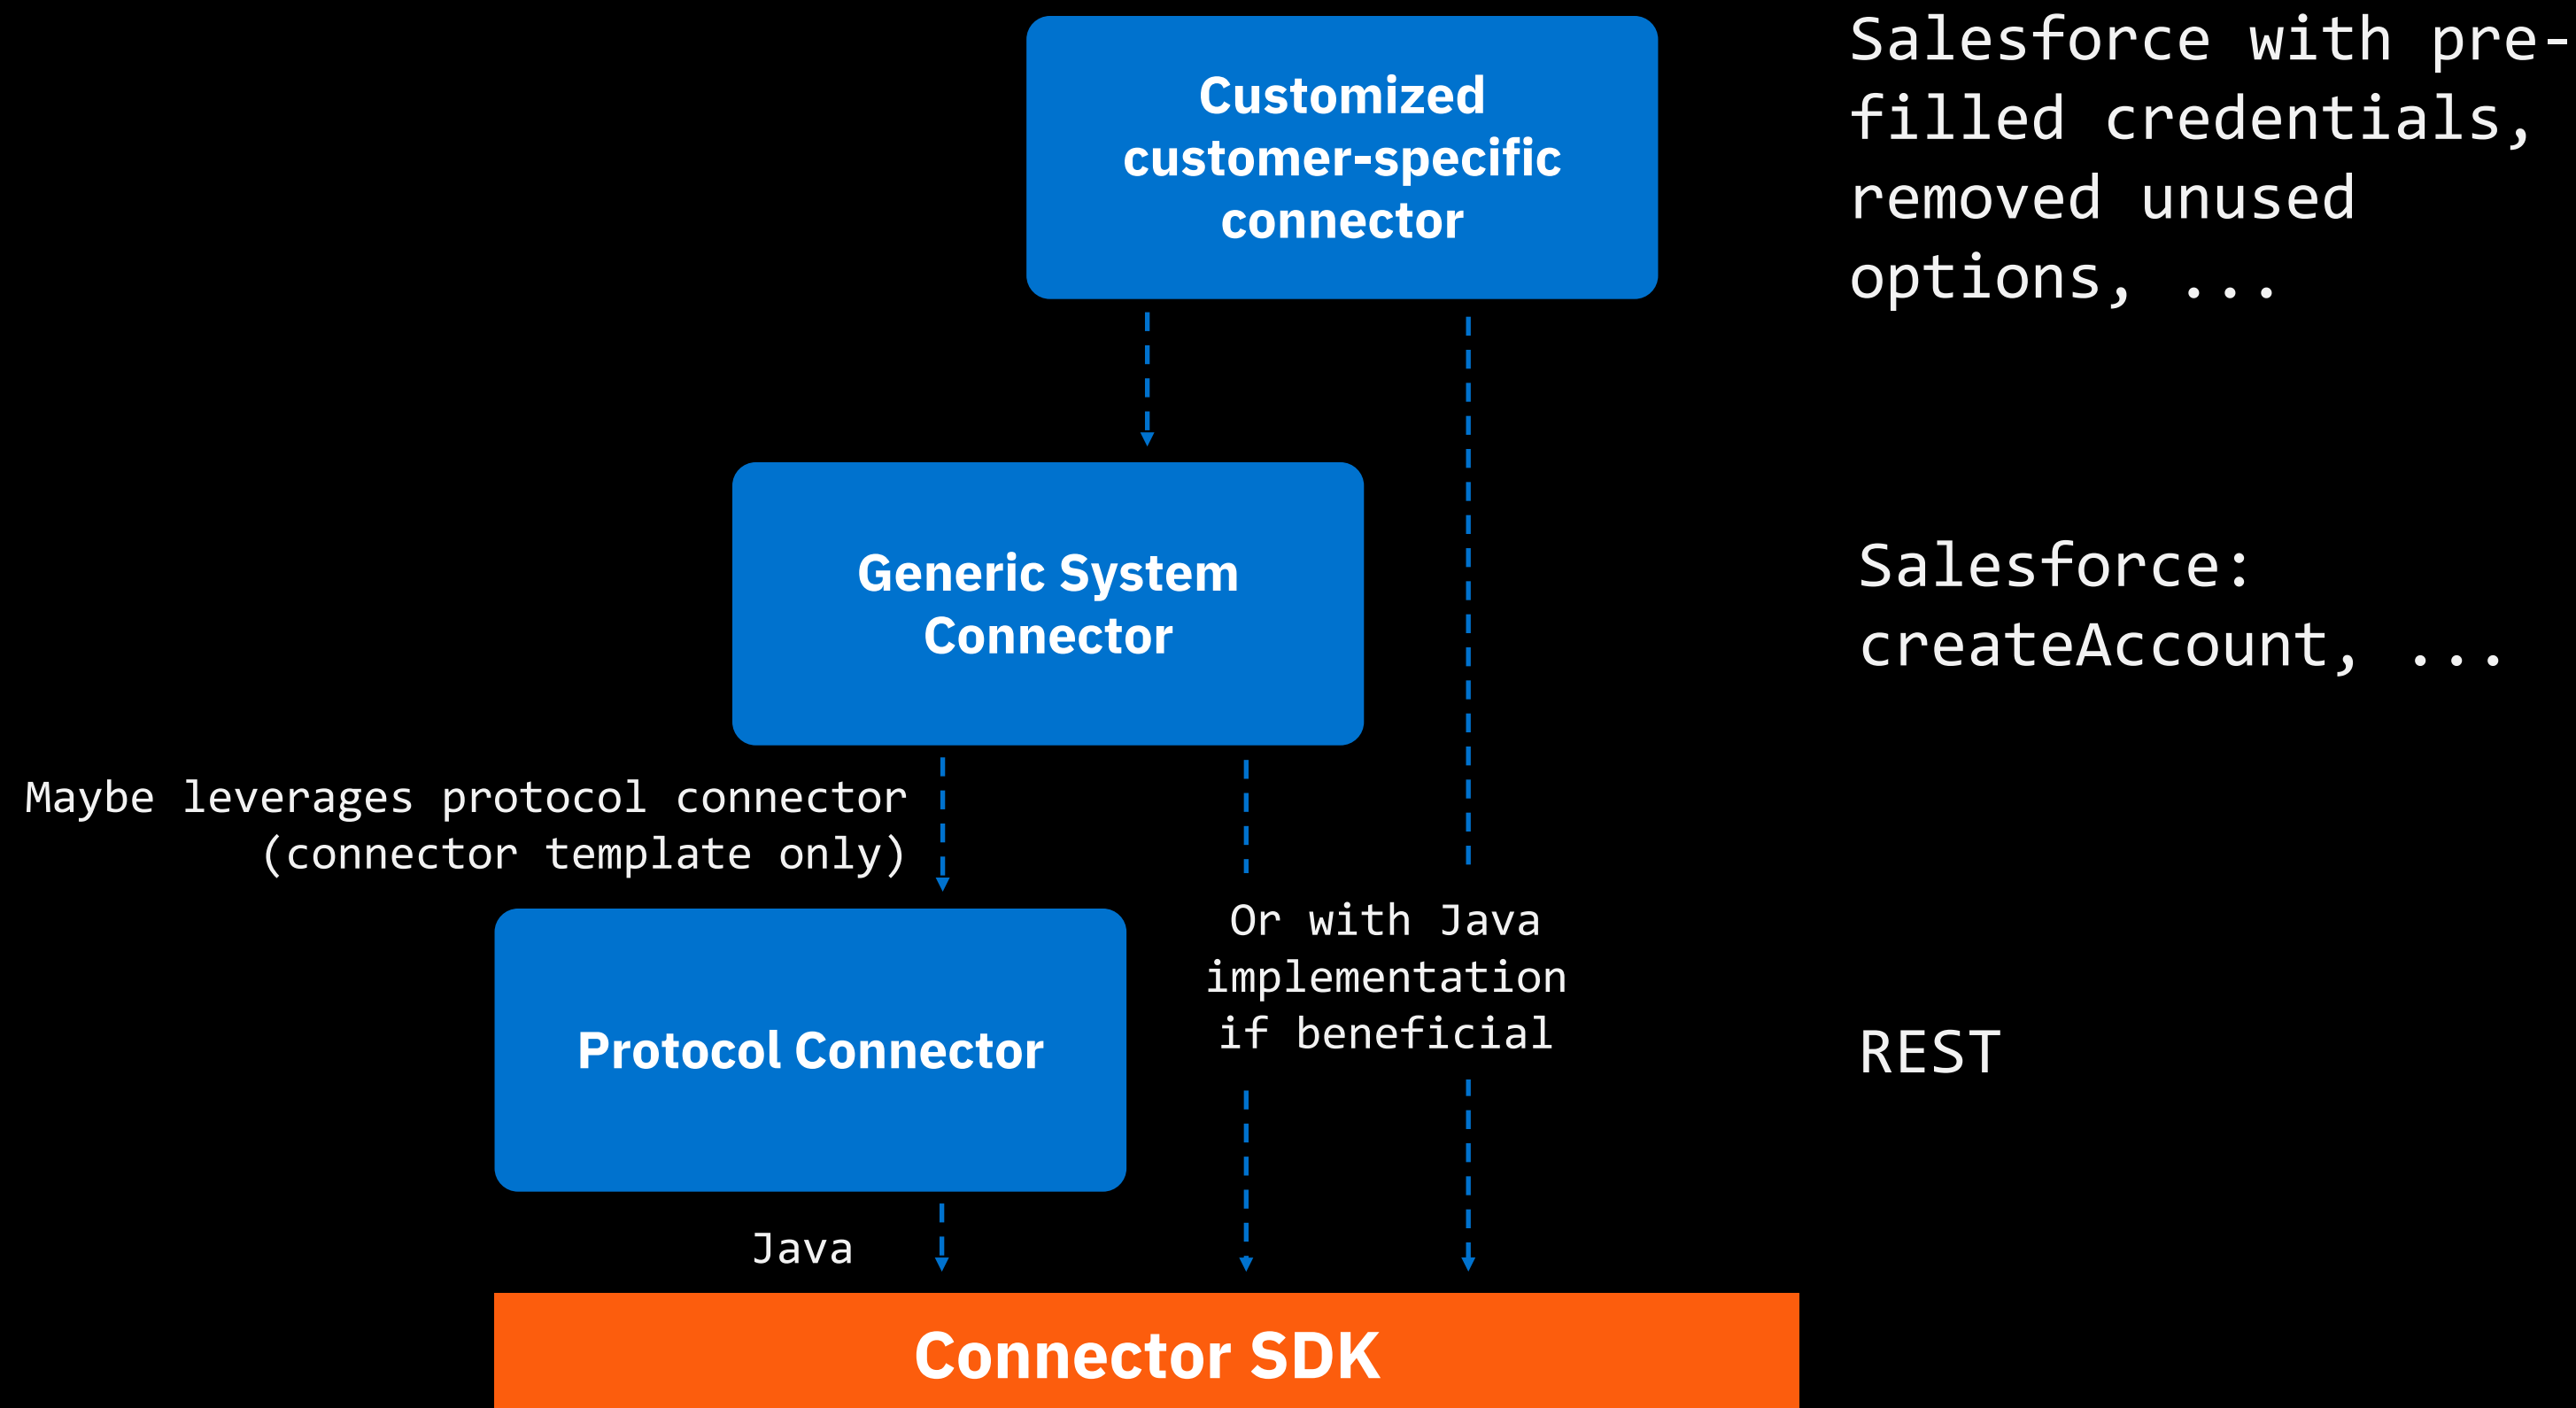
Customized customer-specific connector

Salesforce with pre-filled credentials, removed unused options, ...

Generic System Connector

Salesforce: createAccount, ...

Maybe leverages protocol connector (connector template only)

Protocol Connector

Or with Java implementation if beneficial

REST

Java

Connector SDK